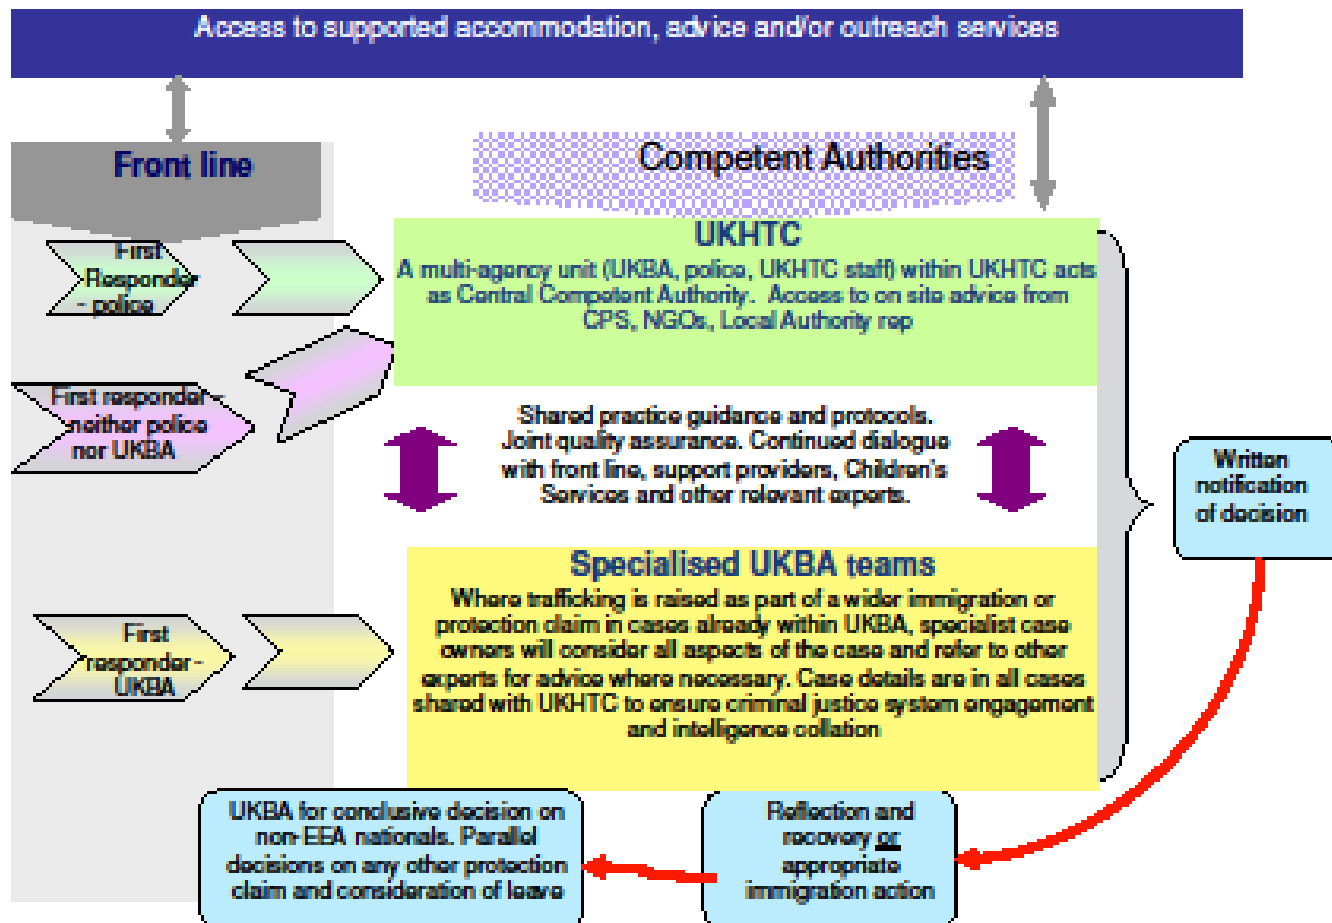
Access to supported accommodation, advice and/or outreach services

Front line

Competent Authorities

First Responder - police

First responder - neither police nor UKBA

First responder - UKBA

UKHTC

A multi-agency unit (UKBA, police, UKHTC staff) within UKHTC acts as Central Competent Authority. Access to on site advice from CPS, NGOs, Local Authority rep

Shared practice guidance and protocols. Joint quality assurance. Continued dialogue with front line, support providers, Children's Services and other relevant experts.

Specialised UKBA teams

Where trafficking is raised as part of a wider immigration or protection claim in cases already within UKBA, specialist case owners will consider all aspects of the case and refer to other experts for advice where necessary. Case details are in all cases shared with UKHTC to ensure criminal justice system engagement and intelligence collation

Written notification of decision

UKBA for conclusive decision on non-EEA nationals. Parallel decisions on any other protection claim and consideration of leave

Reflection and recovery or appropriate immigration action